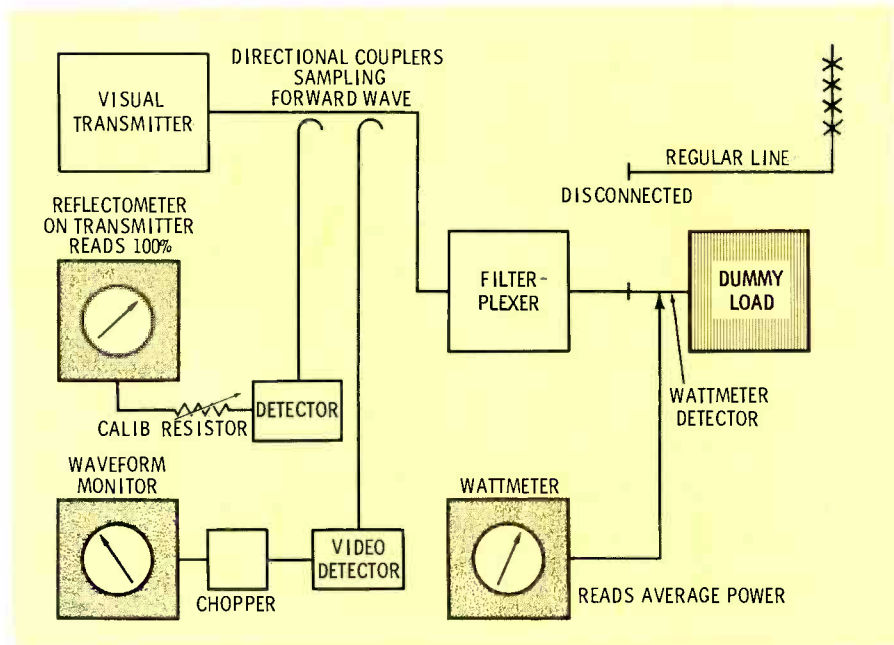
DIRECTIONAL COUPLERS SAMPLING FORWARD WAVE

VISUAL TRANSMITTER

REGULAR LINE

DISCONNECTED

REFLECTOMETER ON TRANSMITTER READS 100%

FILTER-PLEXER

DUMMY LOAD

WATTMETER DETECTOR

DETECTOR

CALIB RESISTOR

WAVEFORM MONITOR

WATTMETER

CHOPPER

VIDEO DETECTOR

READS AVERAGE POWER